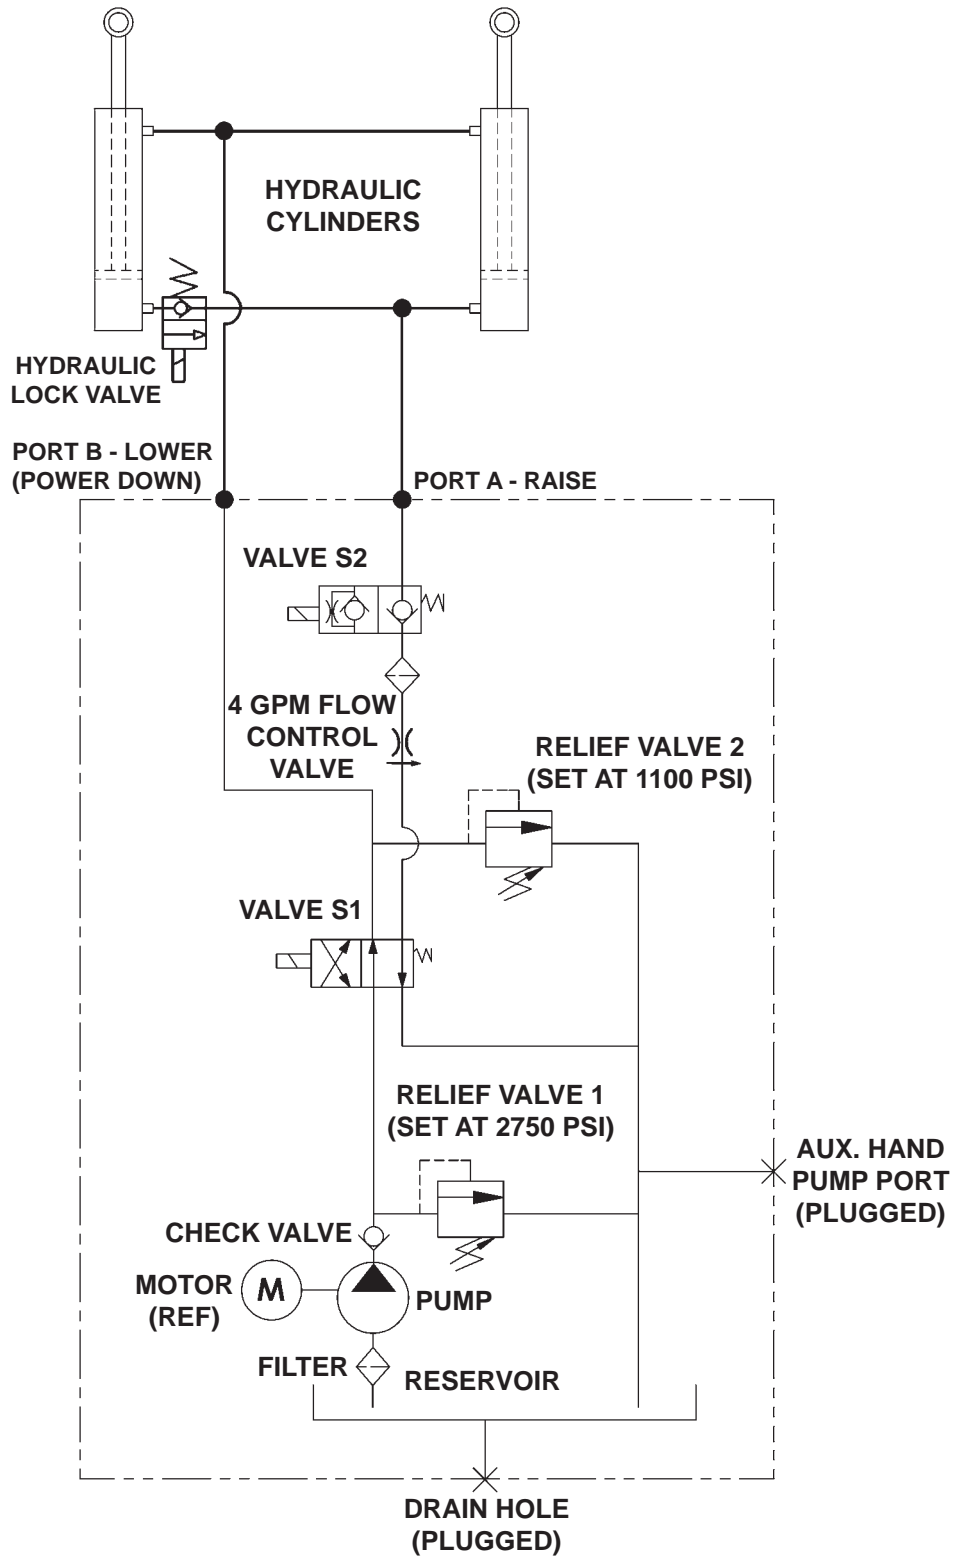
HYDRAULIC CYLINDERS

HYDRAULIC LOCK VALVE

PORT B - LOWER (POWER DOWN)

PORT A - RAISE

VALVE S2

4 GPM FLOW CONTROL VALVE

RELIEF VALVE 2 (SET AT 1100 PSI)

VALVE S1

RELIEF VALVE 1 (SET AT 2750 PSI)

AUX. HAND PUMP PORT (PLUGGED)

CHECK VALVE

MOTOR (REF)

M

PUMP

FILTER

RESERVOIR

DRAIN HOLE (PLUGGED)